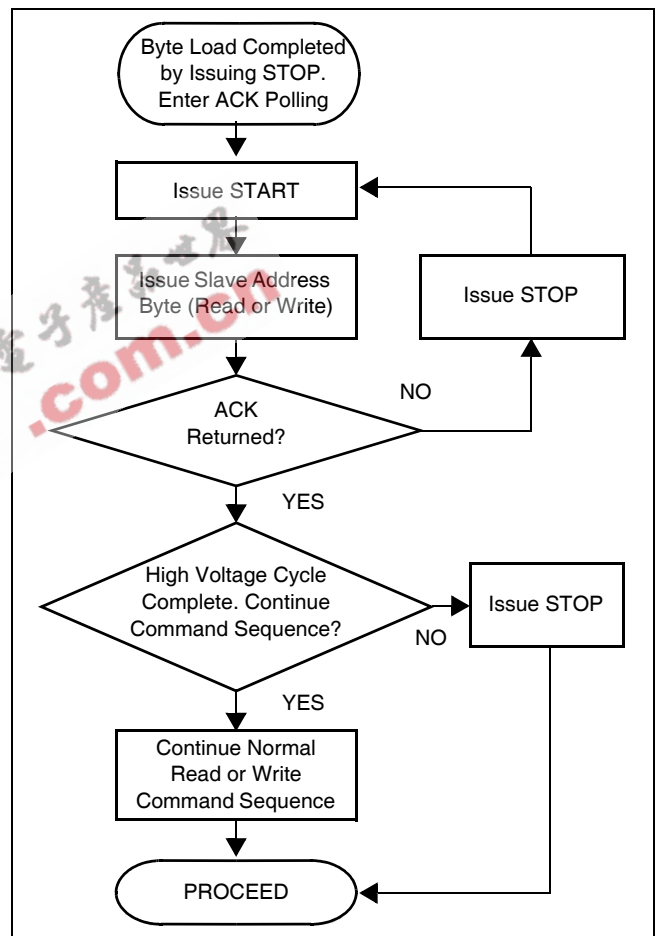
Byte Load Completed by Issuing STOP. Enter ACK Polling

Issue START

Issue Slave Address Byte (Read or Write)

Issue STOP

ACK Returned?

NO

YES

High Voltage Cycle Complete. Continue Command Sequence?

Issue STOP

NO

YES

Continue Normal Read or Write Command Sequence

PROCEED

电子产品世界 .com.cn